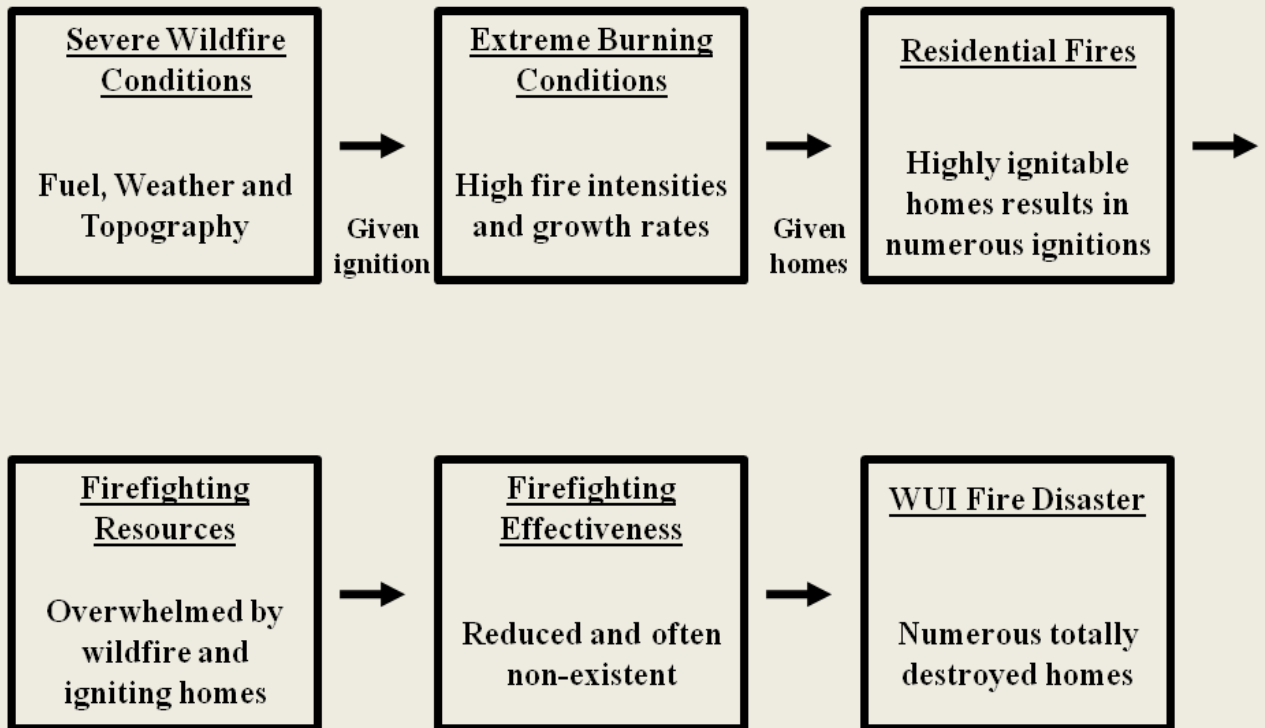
Severe Wildfire Conditions

Fuel, Weather and Topography

Given ignition

Extreme Burning Conditions

High fire intensities and growth rates

Given homes

Residential Fires

Highly ignitable homes results in numerous ignitions

Firefighting Resources

Overwhelmed by wildfire and igniting homes

Firefighting Effectiveness

Reduced and often non-existent

WUI Fire Disaster

Numerous totally destroyed homes